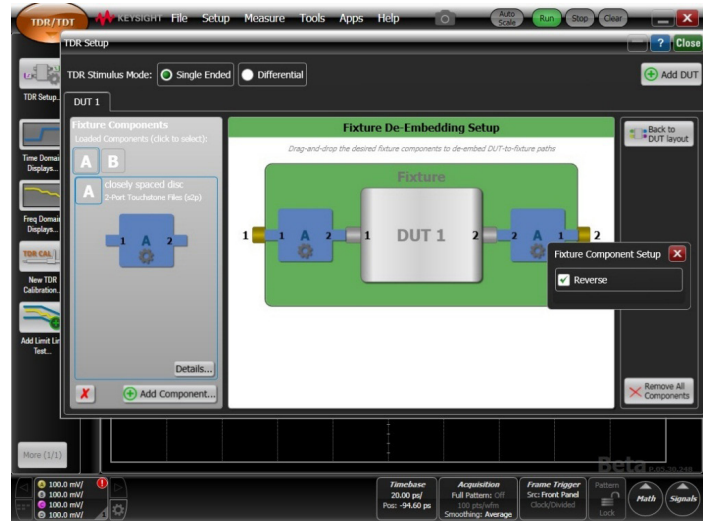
TDR/TDT KEYSIGHT File Setup Measure Tools Apps Help Auto Scale Run Stop Clear

TDR Setup ? Close

TDR Stimulus Mode: Single Ended Differential

Add DUT

DUT 1

TDR Setup...

Time Domain Displays...

Freq Domain Displays...

TDR CAL

New TDR Calibration...

Add Limit Line Test...

More (1/1)

Fixture Components
Loaded Components (click to select):

A B

A closely spaced disc
2-Port Touchstone Files (s2p)

1 A 2

Details...

Add Component...

Fixture De-Embedding Setup

Drag-and-drop the desired fixture components to de-embed DUT-to-fixture paths

Fixture

1 1 A 2 1 DUT 1 2 2 A 1 2

Back to DUT layout

Fixture Component Setup

Reverse

Remove All Components

100.0 mV/
100.0 mV/
100.0 mV/
100.0 mV/

Timebase
20.00 ps/
Pos: -94.60 ps

Acquisition
Full Pattern: Off
100 pts/wfm
Smoothing: Average

Frame Trigger
Src: Front Panel
Clock/Divided

Pattern
Lock

Math

Signals

Beta